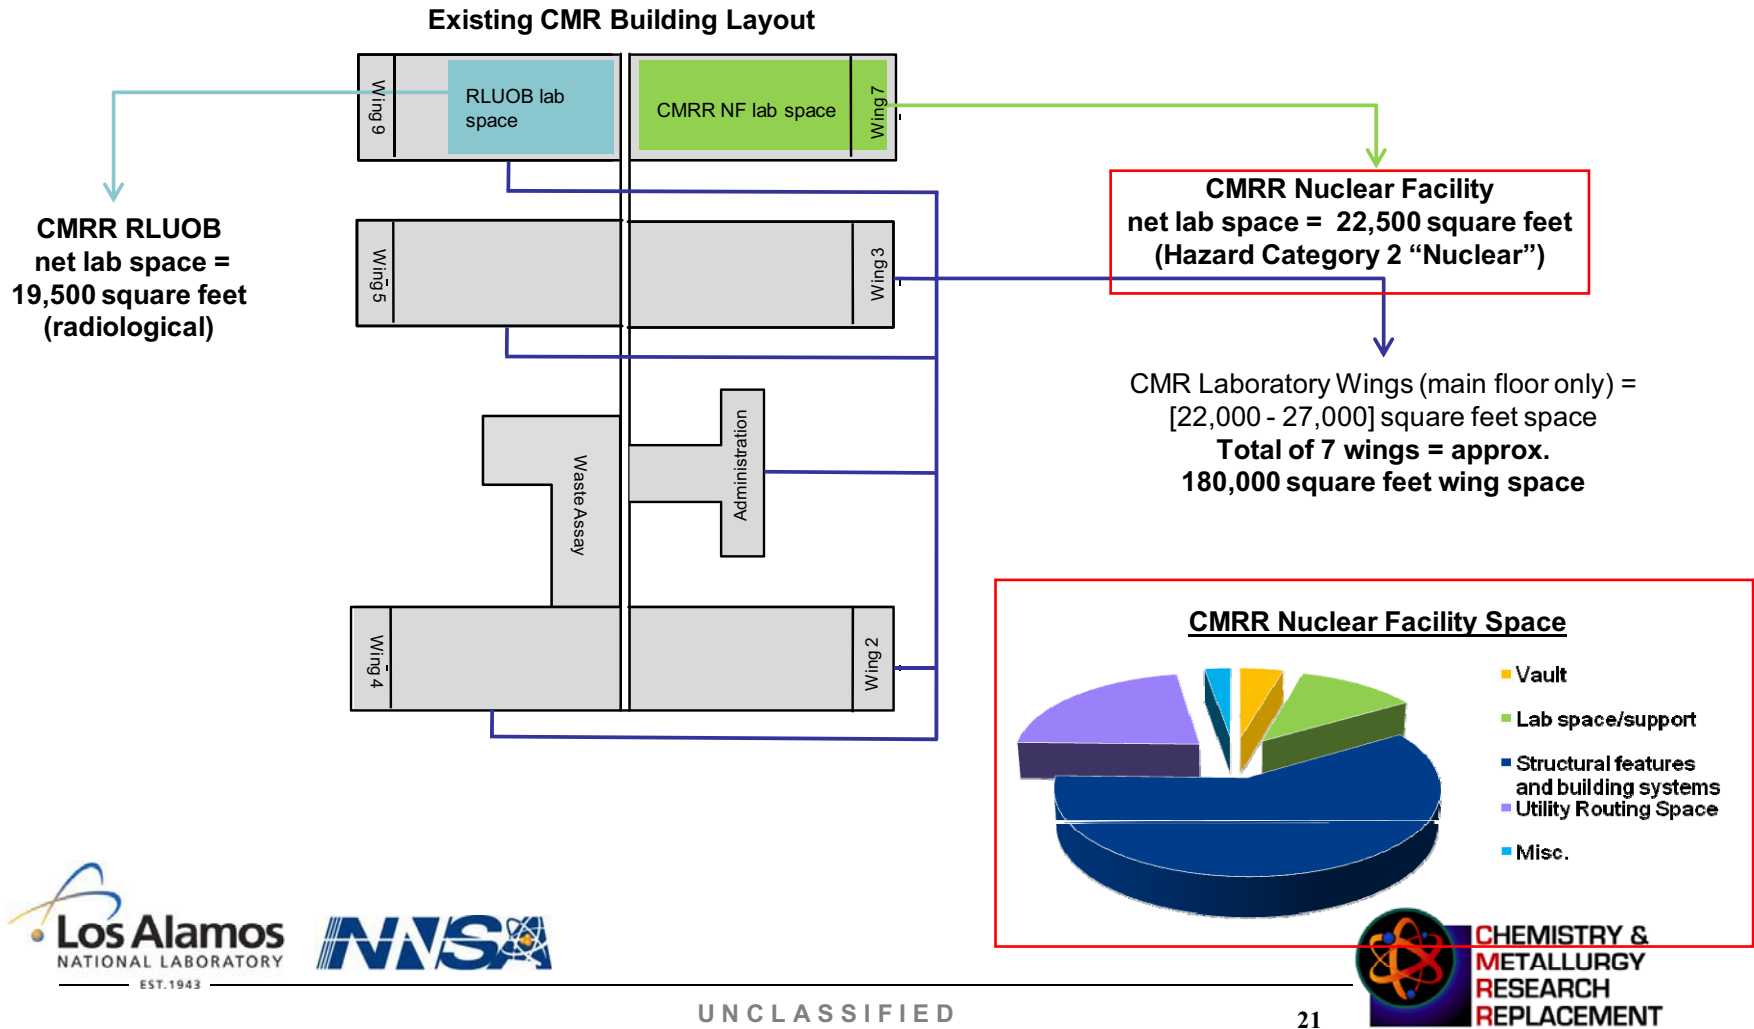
Existing CMR Building Layout

Wing 9

RLUOB lab space

CMRR NF lab space

Wing 7

CMRR RLUOB net lab space = 19,500 square feet (radiological)

CMRR Nuclear Facility net lab space = 22,500 square feet (Hazard Category 2 “Nuclear”)

Wing 5

Wing 3

CMR Laboratory Wings (main floor only) = [22,000 - 27,000] square feet space
Total of 7 wings = approx. 180,000 square feet wing space

Waste Assay

Administration

Wing 4

Wing 2

CMRR Nuclear Facility Space

Vault
Lab space/support
Structural features and building systems
Utility Routing Space
Misc.

Los Alamos NATIONAL LABORATORY EST.1943

NNSA

CHEMISTRY & METALLURGY RESEARCH REPLACEMENT

UNCLASSIFIED

21